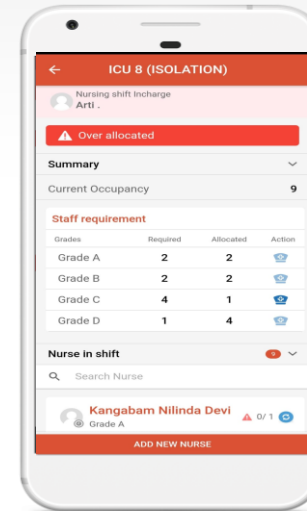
ICU 8 (ISOLATION)

Nursing shift Incharge
Arti .

Over allocated

Summary

Current Occupancy 9

Staff requirement

| Grades | Required | Allocated | Action |
|---|---|---|---|
| Grade A | 2 | 2 | |
| Grade B | 2 | 2 | |
| Grade C | 4 | 1 | |
| Grade D | 1 | 4 | |

Nurse in shift 9

Search Nurse

Kangabam Nilinda Devi
Grade A
0/1

ADD NEW NURSE